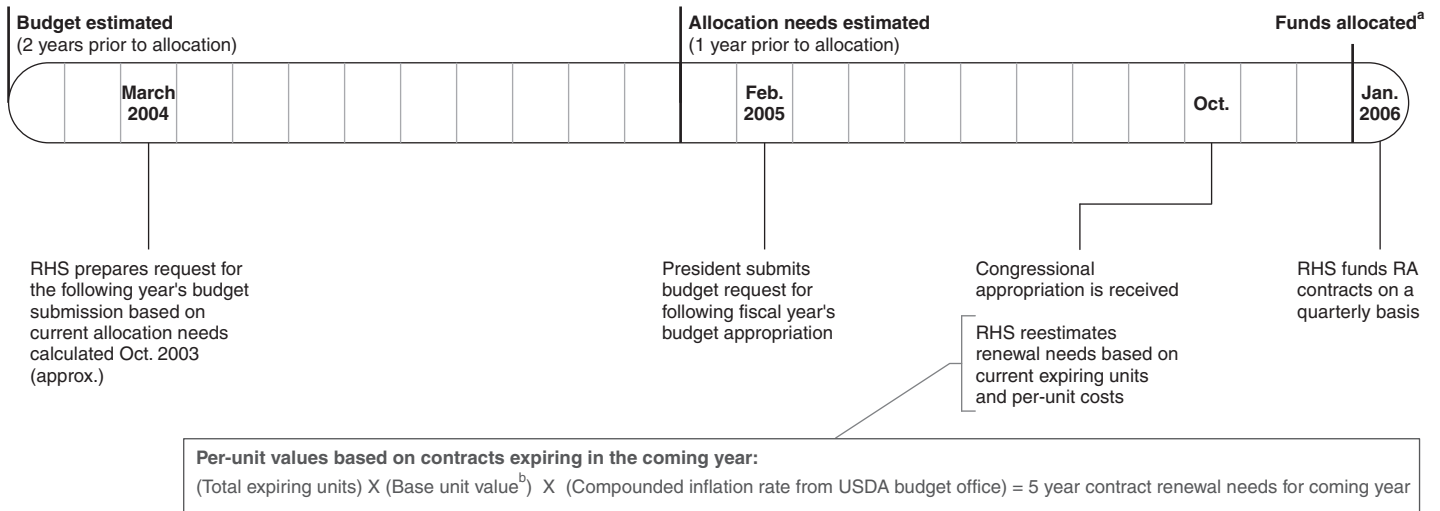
Budget estimated
(2 years prior to allocation)

Allocation needs estimated
(1 year prior to allocation)

Funds allocated$^{a}$

March 2004

Feb. 2005

Oct.

Jan. 2006

RHS prepares request for the following year's budget submission based on current allocation needs calculated Oct. 2003 (approx.)

President submits budget request for following fiscal year's budget appropriation

Congressional appropriation is received

RHS funds RA contracts on a quarterly basis

RHS reestimates renewal needs based on current expiring units and per-unit costs

Per-unit values based on contracts expiring in the coming year:
(Total expiring units) X (Base unit value$^{b}$) X (Compounded inflation rate from USDA budget office) = 5 year contract renewal needs for coming year